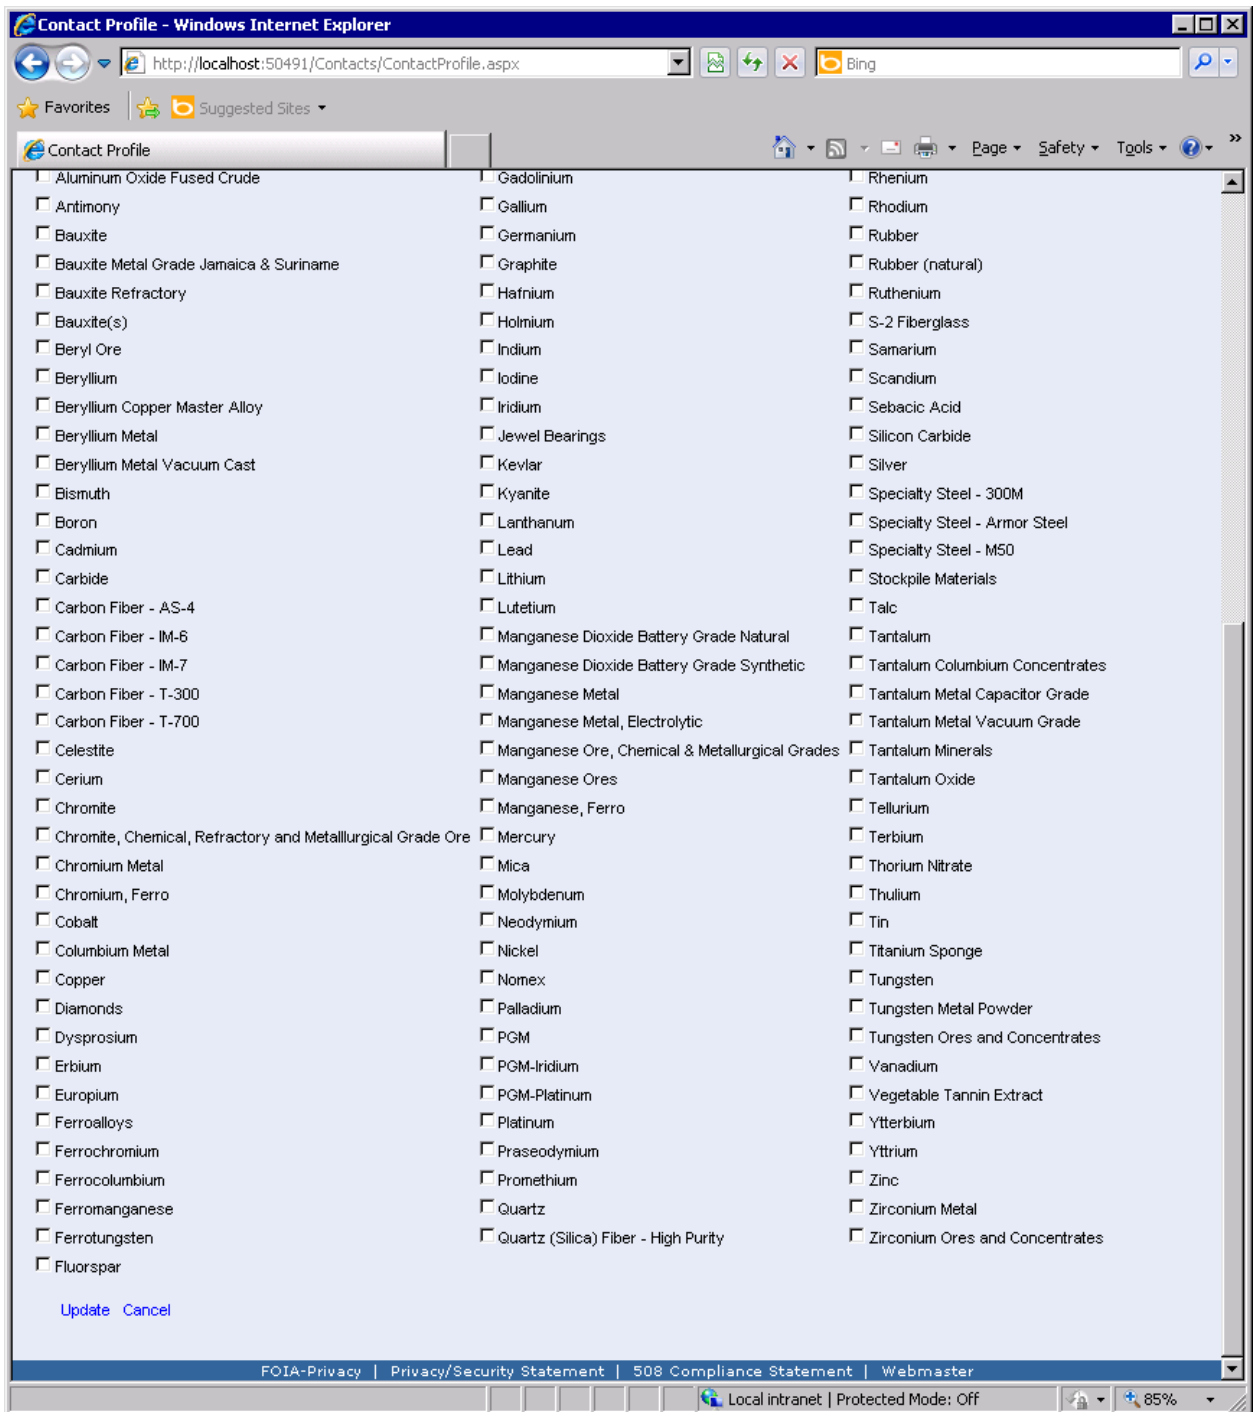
Contact Profile - Windows Internet Explorer

http://localhost:50491/Contacts/ContactProfile.aspx

Bing

Favorites | Suggested Sites

Contact Profile

Page | Safety | Tools

Aluminum Oxide Fused Crude
Antimony
Bauxite
Bauxite Metal Grade Jamaica & Suriname
Bauxite Refractory
Bauxite(s)
Beryl Ore
Beryllium
Beryllium Copper Master Alloy
Beryllium Metal
Beryllium Metal Vacuum Cast
Bismuth
Boron
Cadmium
Carbide
Carbon Fiber - AS-4
Carbon Fiber - IM-6
Carbon Fiber - IM-7
Carbon Fiber - T-300
Carbon Fiber - T-700
Celestite
Cerium
Chromite
Chromite, Chemical, Refractory and Metalllurgical Grade Ore
Chromium Metal
Chromium, Ferro
Cobalt
Columbium Metal
Copper
Diamonds
Dysprosium
Erbium
Europium
Ferroalloys
Ferrochromium
Ferrocolumbium
Ferromanganese
Ferrotungsten
Fluorspar

Gadolinium
Gallium
Germanium
Graphite
Hafnium
Holmium
Indium
Iodine
Iridium
Jewel Bearings
Kevlar
Kyanite
Lanthanum
Lead
Lithium
Lutetium
Manganese Dioxide Battery Grade Natural
Manganese Dioxide Battery Grade Synthetic
Manganese Metal
Manganese Metal, Electrolytic
Manganese Ore, Chemical & Metallurgical Grades
Manganese Ores
Manganese, Ferro
Mercury
Mica
Molybdenum
Neodymium
Nickel
Nomex
Palladium
PGM
PGM-Iridium
PGM-Platinum
Platinum
Praseodymium
Promethium
Quartz
Quartz (Silica) Fiber - High Purity

Rhenium
Rhodium
Rubber
Rubber (natural)
Ruthenium
S-2 Fiberglass
Samarium
Scandium
Sebacic Acid
Silicon Carbide
Silver
Specialty Steel - 300M
Specialty Steel - Armor Steel
Specialty Steel - M50
Stockpile Materials
Talc
Tantalum
Tantalum Columbium Concentrates
Tantalum Metal Capacitor Grade
Tantalum Metal Vacuum Grade
Tantalum Minerals
Tantalum Oxide
Tellurium
Terbium
Thorium Nitrate
Thulium
Tin
Titanium Sponge
Tungsten
Tungsten Metal Powder
Tungsten Ores and Concentrates
Vanadium
Vegetable Tannin Extract
Ytterbium
Yttrium
Zinc
Zirconium Metal
Zirconium Ores and Concentrates

Update Cancel

FOIA-Privacy | Privacy/Security Statement | 508 Compliance Statement | Webmaster

Local intranet | Protected Mode: Off

85%